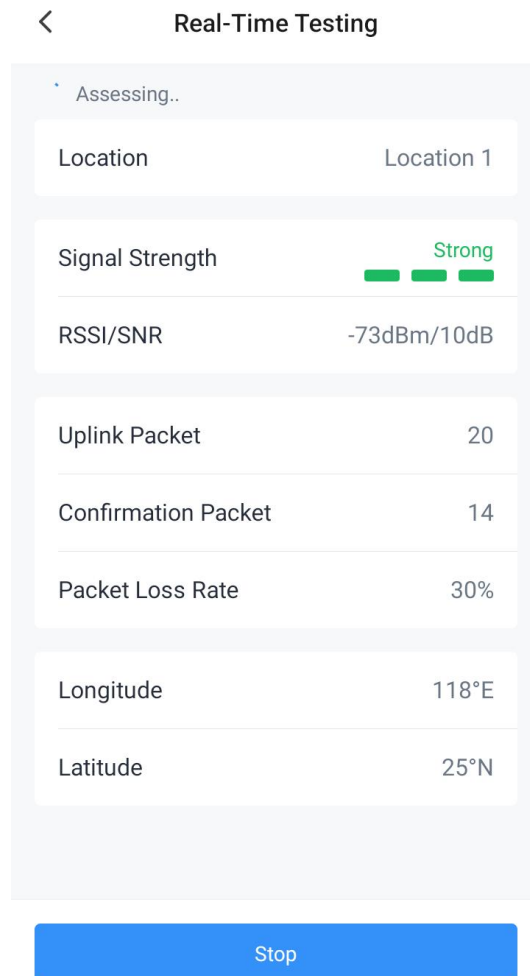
<

Real-Time Testing

Assessing..

Location Location 1

Signal Strength Strong

RSSI/SNR -73dBm/10dB

Uplink Packet 20

Confirmation Packet 14

Packet Loss Rate 30%

Longitude 118°E

Latitude 25°N

Stop